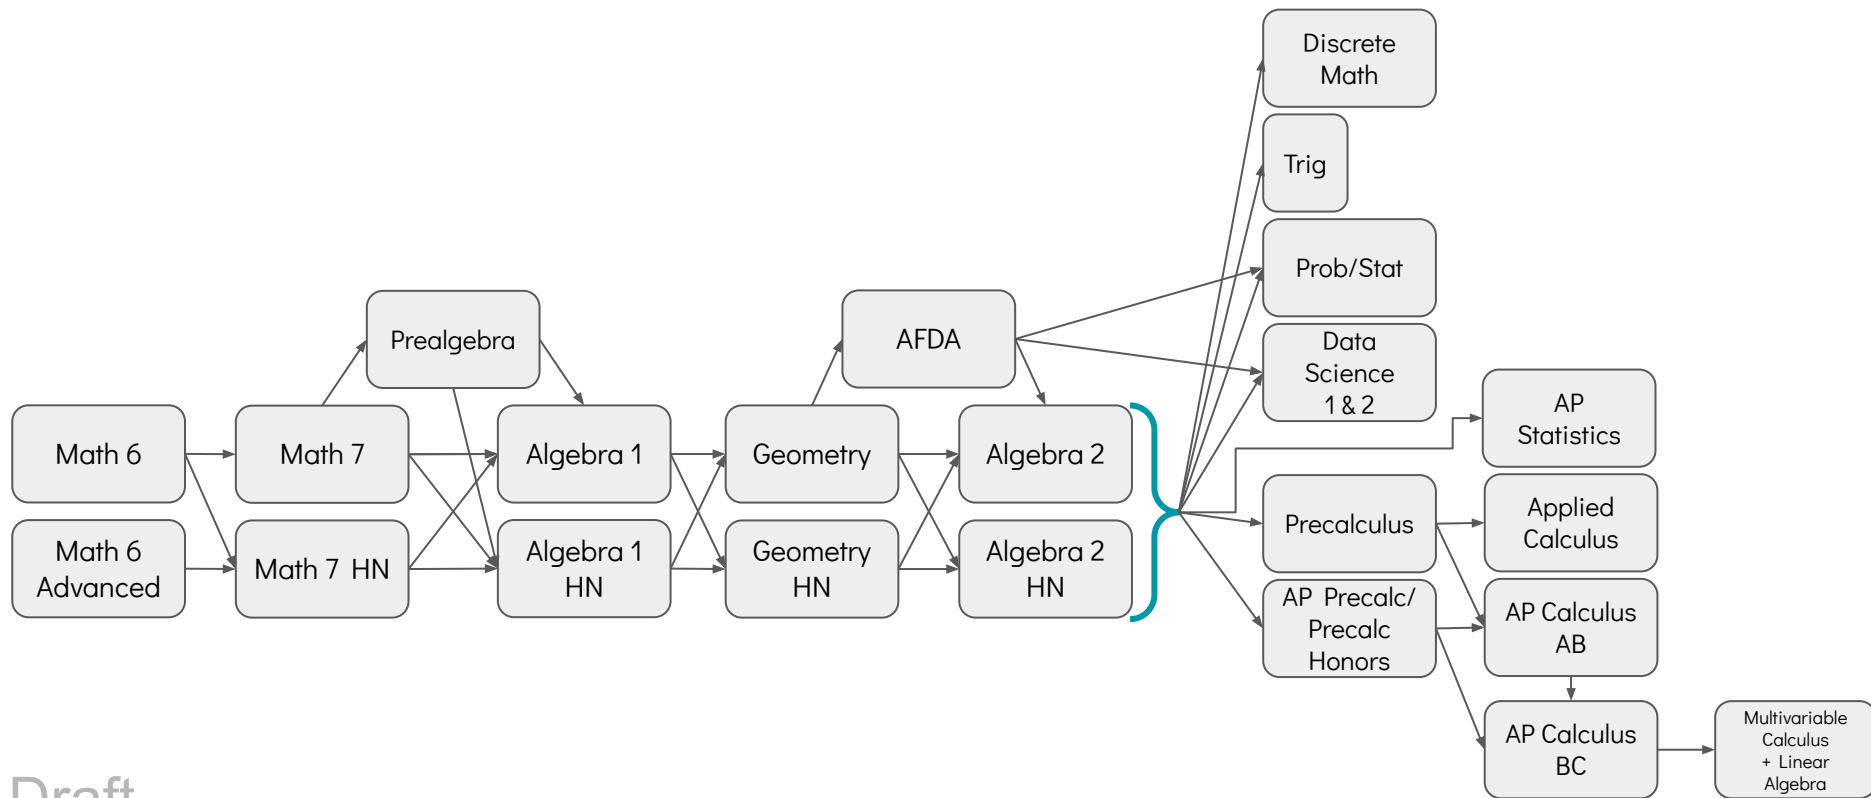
Discrete Math

Trig

Prob/Stat

Data Science 1 & 2

AP Statistics

Prealgebra

AFDA

Math 6

Math 7

Algebra 1

Geometry

Algebra 2

Math 6 Advanced

Math 7 HN

Algebra 1 HN

Geometry HN

Algebra 2 HN

Precalculus

Applied Calculus

AP Precalc/ Precalc Honors

AP Calculus AB

AP Calculus BC

Multivariable Calculus + Linear Algebra

Draft